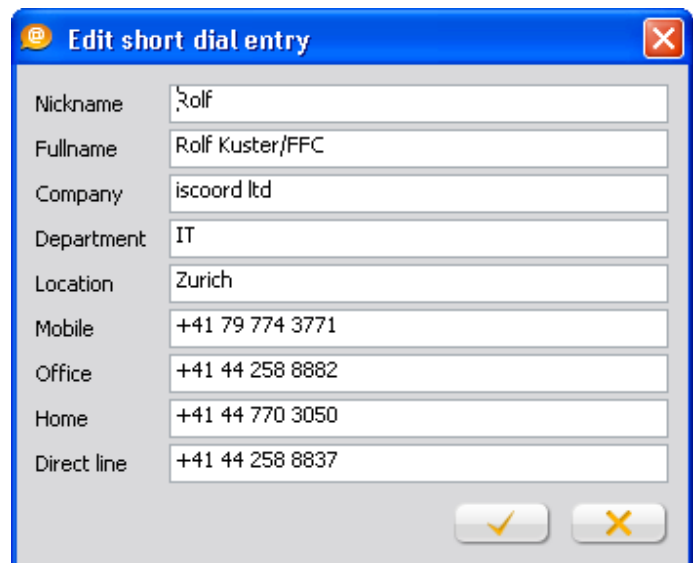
Edit short dial entry

Nickname Rolf
Fullname Rolf Kuster/FFC
Company iscoord ltd
Department IT
Location Zurich
Mobile +41 79 774 3771
Office +41 44 258 8882
Home +41 44 770 3050
Direct line +41 44 258 8837